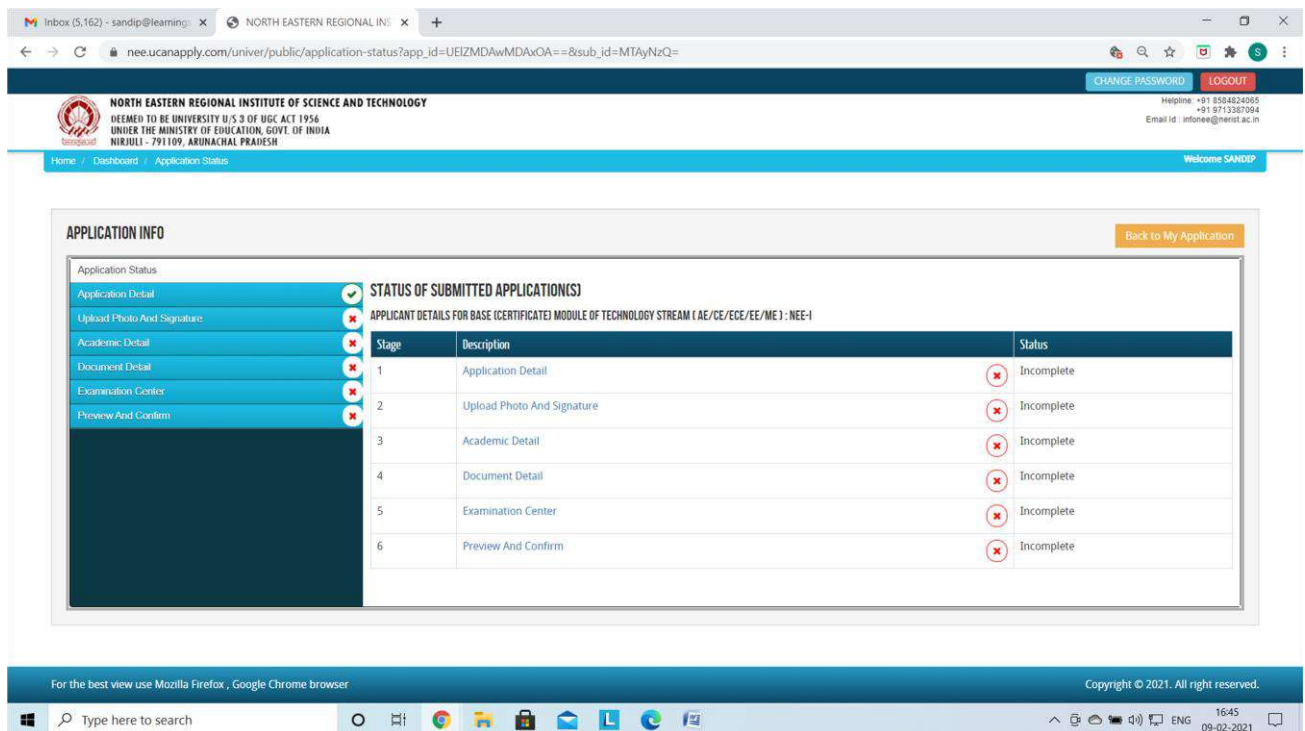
Inbox (5,162) - sandip@learning ×
NORTH EASTERN REGIONAL INS ×
+

nee.ucanapply.com/univer/public/application-status?app_id=UElZMDAwMDAxOA==&sub_id=MTAyNzQ=

CHANGE PASSWORD
LOGOUT

NORTH EASTERN REGIONAL INSTITUTE OF SCIENCE AND TECHNOLOGY
DEEMED TO BE UNIVERSITY U/S 3 OF UGC ACT 1956
UNDER THE MINISTRY OF EDUCATION, GOVT. OF INDIA
NIRJULI - 791109, ARUNACHAL PRADESH

Helpline: +91 8584824065
+91 9713387094
Email Id : infonee@nerist.ac.in

Home / Dashboard / Application Status
Welcome SANDIP

APPLICATION INFO

Back to My Application

Application Status
Application Detail
Upload Photo And Signature
Academic Detail
Document Detail
Examination Center
Preview And Confirm

STATUS OF SUBMITTED APPLICATION(S)

APPLICANT DETAILS FOR BASE (CERTIFICATE) MODULE OF TECHNOLOGY STREAM ( AE/CE/ECE/EE/ME ) : NEE-I

| Stage | Description | Status |
|---|---|---|
| 1 | Application Detail | Incomplete |
| 2 | Upload Photo And Signature | Incomplete |
| 3 | Academic Detail | Incomplete |
| 4 | Document Detail | Incomplete |
| 5 | Examination Center | Incomplete |
| 6 | Preview And Confirm | Incomplete |

For the best view use Mozilla Firefox , Google Chrome browser
Copyright © 2021. All right reserved.

Type here to search
ENG
16:45
09-02-2021